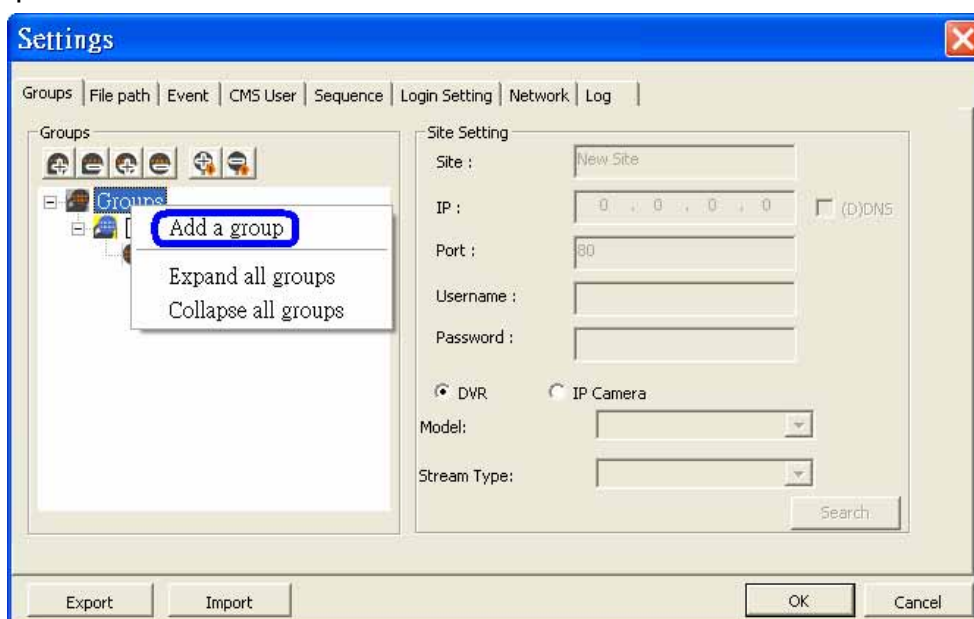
Settings

Groups | File path | Event | CMS User | Sequence | Login Setting | Network | Log

Groups

Groups

Add a group

Expand all groups
Collapse all groups

Site Setting

Site : New Site

IP : 0 . 0 . 0 . 0 (D)DNS

Port : 80

Username :

Password :

DVR IP Camera

Model:

Stream Type:

Search

Export Import OK Cancel